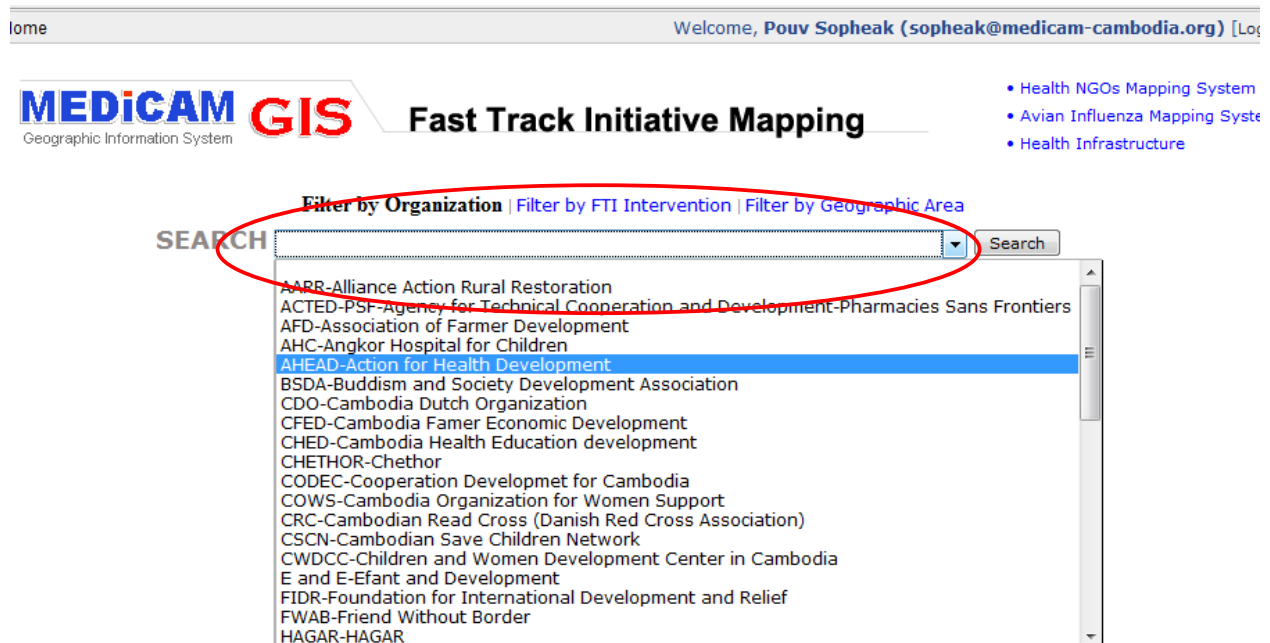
lome

Welcome, **Pouv Sopheak (sopheak@medicam-cambodia.org)** [Log

MEDiCAM GIS
Geographic Information System

Fast Track Initiative Mapping

• Health NGOs Mapping System
• Avian Influenza Mapping Syste
• Health Infrastructure

**Filter by Organization** | Filter by FTI Intervention | Filter by Geographic Area

SEARCH

Search

AARR-Alliance Action Rural Restoration
ACTED-PSF-Agency for Technical Cooperation and Development-Pharmacies Sans Frontiers
AFD-Association of Farmer Development
AHC-Angkor Hospital for Children
AHEAD-Action for Health Development
BSDA-Buddism and Society Development Association
CDO-Cambodia Dutch Organization
CFED-Cambodia Famer Economic Development
CHED-Cambodia Health Education development
CHETHOR-Chethor
CODEC-Cooperation Developmet for Cambodia
COWS-Cambodia Organization for Women Support
CRC-Cambodian Read Cross (Danish Red Cross Association)
CSCN-Cambodian Save Children Network
CWDCC-Children and Women Development Center in Cambodia
E and E-Efant and Development
FIDR-Foundation for International Development and Relief
FWAB-Friend Without Border
HAGAR-HAGAR